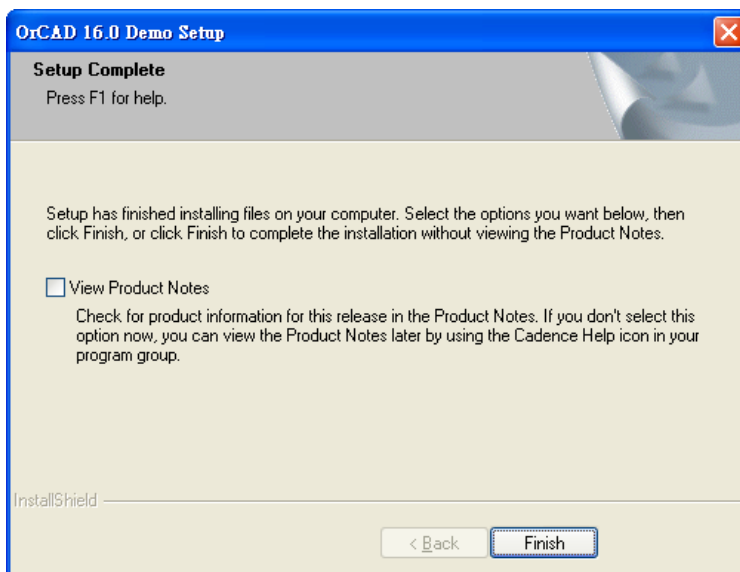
OrCAD 16.0 Demo Setup

Setup Complete
Press F1 for help.

Setup has finished installing files on your computer. Select the options you want below, then click Finish, or click Finish to complete the installation without viewing the Product Notes.

View Product Notes

Check for product information for this release in the Product Notes. If you don't select this option now, you can view the Product Notes later by using the Cadence Help icon in your program group.

InstallShield

< Back

Finish